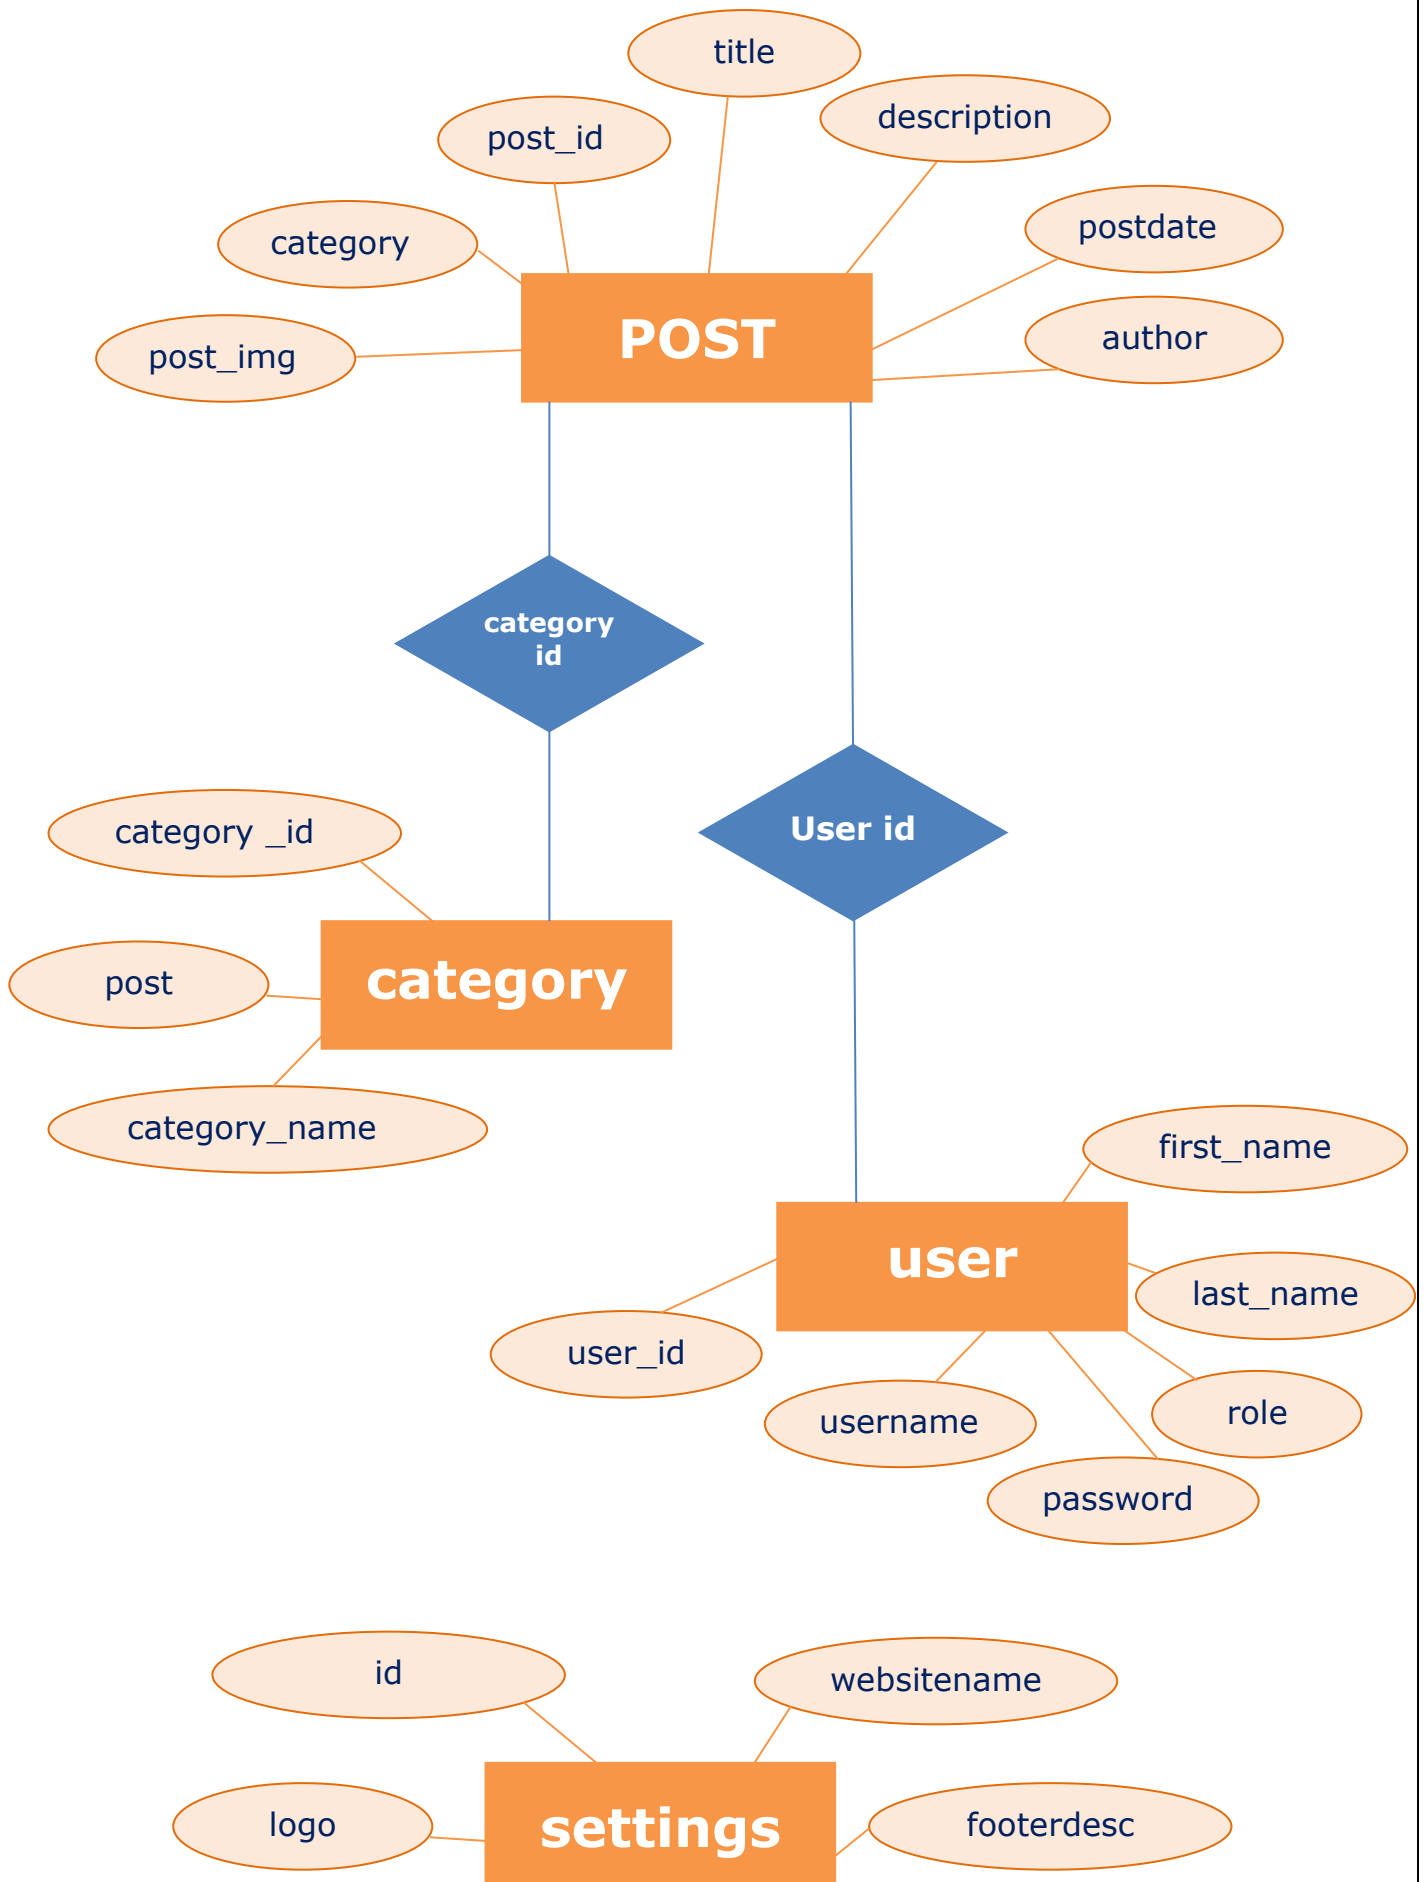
title

post_id

description

category

postdate

POST

post_img

author

category id

User id

category _id

post

category

category_name

first_name

user

last_name

user_id

username

role

password

id

websitename

logo

settings

footerdesc